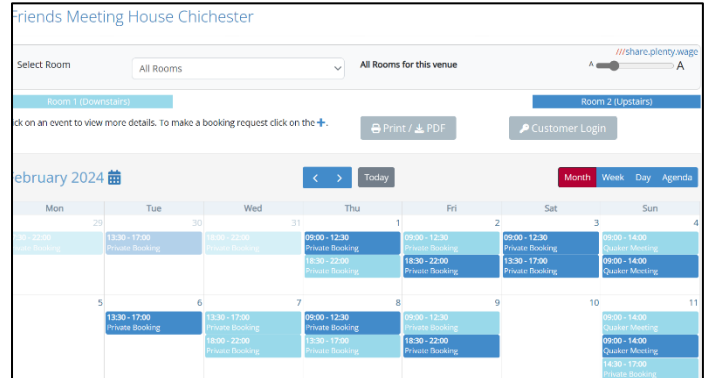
Friends Meeting House Chichester

Select Room

All Rooms

All Rooms for this venue

///share.plenty.wage

A A

Room 1 (Downstairs)

Room 2 (Upstairs)

ick on an event to view more details. To make a booking request click on the +.

Print / PDF

Customer Login

ebruary 2024

Today

Month Week Day Agenda

| Mon | Tue | Wed | Thu | Fri | Sat | Sun |
|---|---|---|---|---|---|---|
| 29<br>:30 - 22:00<br>ate Booking | 30<br>13:30 - 17:00<br>Private Booking | 31<br>18:00 - 22:00<br>Private Booking | 1<br>09:00 - 12:30<br>Private Booking<br>18:30 - 22:00<br>Private Booking | 2<br>09:00 - 12:30<br>Private Booking<br>18:30 - 22:00<br>Private Booking | 3<br>09:00 - 12:30<br>Private Booking<br>13:30 - 17:00<br>Private Booking | 4<br>09:00 - 14:00<br>Quaker Meeting<br>09:00 - 14:00<br>Quaker Meeting |
| 5 | 6<br>13:30 - 17:00<br>Private Booking | 7<br>13:30 - 17:00<br>Private Booking<br>18:00 - 22:00<br>Private Booking | 8<br>09:00 - 12:30<br>Private Booking<br>13:30 - 17:00<br>Private Booking | 9<br>09:00 - 12:30<br>Private Booking<br>18:30 - 22:00<br>Private Booking | 10 | 11<br>09:00 - 14:00<br>Quaker Meeting<br>09:00 - 14:00<br>Quaker Meeting<br>14:30 - 17:00<br>Private Booking |